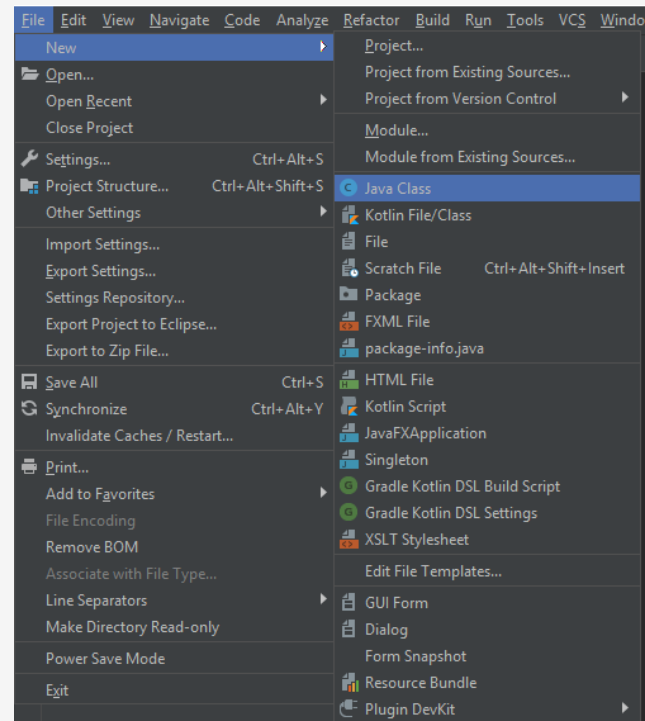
File Edit View Navigate Code Analyze Refactor Build Run Tools VCS Windo

New
Open...
Open Recent
Close Project
Settings... Ctrl+Alt+S
Project Structure... Ctrl+Alt+Shift+S
Other Settings
Import Settings...
Export Settings...
Settings Repository...
Export Project to Eclipse...
Export to Zip File...
Save All Ctrl+S
Synchronize Ctrl+Alt+Y
Invalidate Caches / Restart...
Print...
Add to Favorites
File Encoding
Remove BOM
Associate with File Type...
Line Separators
Make Directory Read-only
Power Save Mode
Exit

Project...
Project from Existing Sources...
Project from Version Control
Module...
Module from Existing Sources...
Java Class
Kotlin File/Class
File
Scratch File Ctrl+Alt+Shift+Insert
Package
FXML File
package-info.java
HTML File
Kotlin Script
JavaFXApplication
Singleton
Gradle Kotlin DSL Build Script
Gradle Kotlin DSL Settings
XSLT Stylesheet
Edit File Templates...
GUI Form
Dialog
Form Snapshot
Resource Bundle
Plugin DevKit